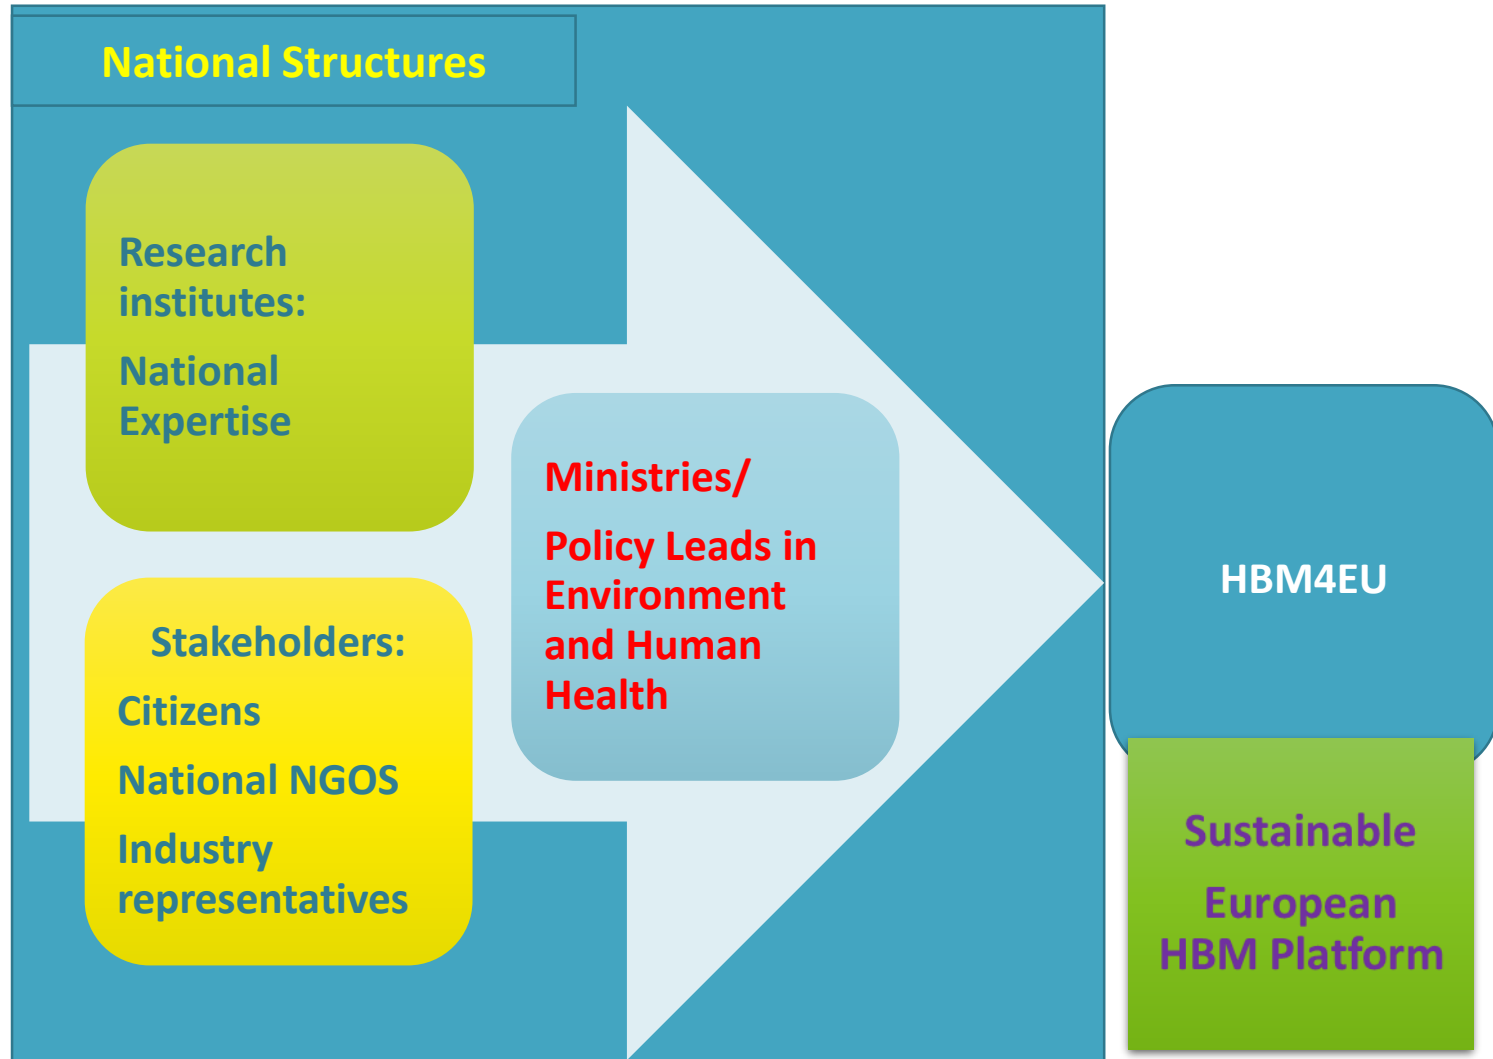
National Structures

Research institutes:

National Expertise

Stakeholders:

Citizens

National NGOS

Industry representatives

Ministries/

Policy Leads in Environment and Human Health

HBM4EU

Sustainable

European HBM Platform